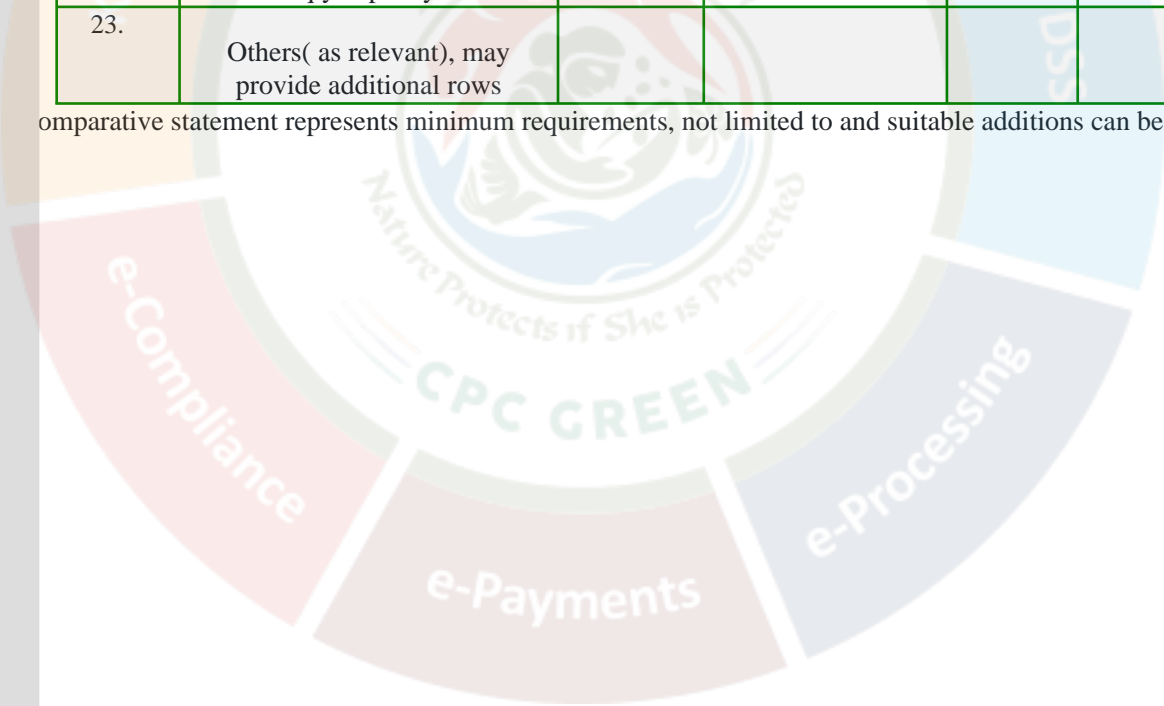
| 23. | Others( as relevant), may provide additional rows | | | | |

omparative statement represents minimum requirements, not limited to and suitable additions can be

DSS

Nature Protects if She is Protected

CPC GREEN

e-Compliance

e-Payments

e-Processing